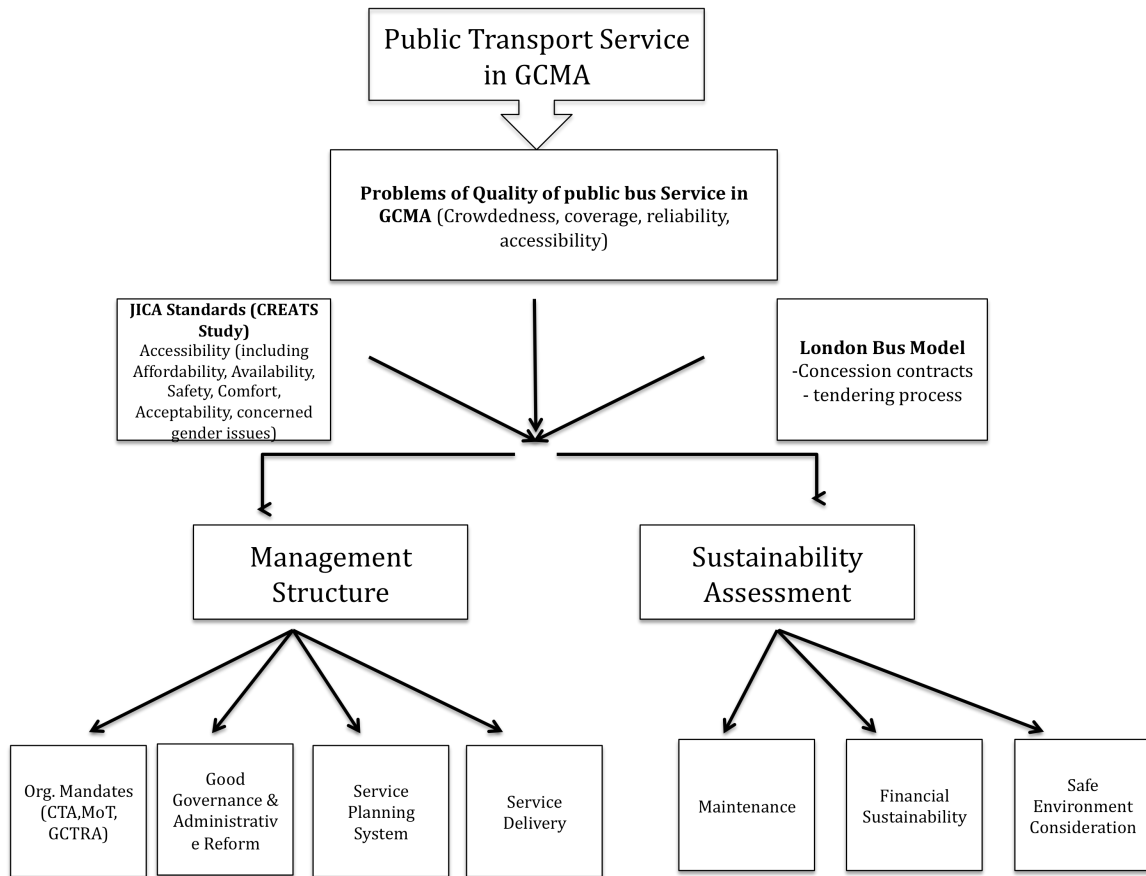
Public Transport Service in GCMA

**Problems of Quality of public bus Service in GCMA** (Crowdedness, coverage, reliability, accessibility)

**JICA Standards (CREATS Study)**
Accessibility (including Affordability, Availability, Safety, Comfort, Acceptability, concerned gender issues)

**London Bus Model**
-Concession contracts
- tendering process

Management Structure

Sustainability Assessment

Org. Mandates (CTA,MoT, GCTRA)

Good Governance & Administrativ e Reform

Service Planning System

Service Delivery

Maintenance

Financial Sustainability

Safe Environment Consideration